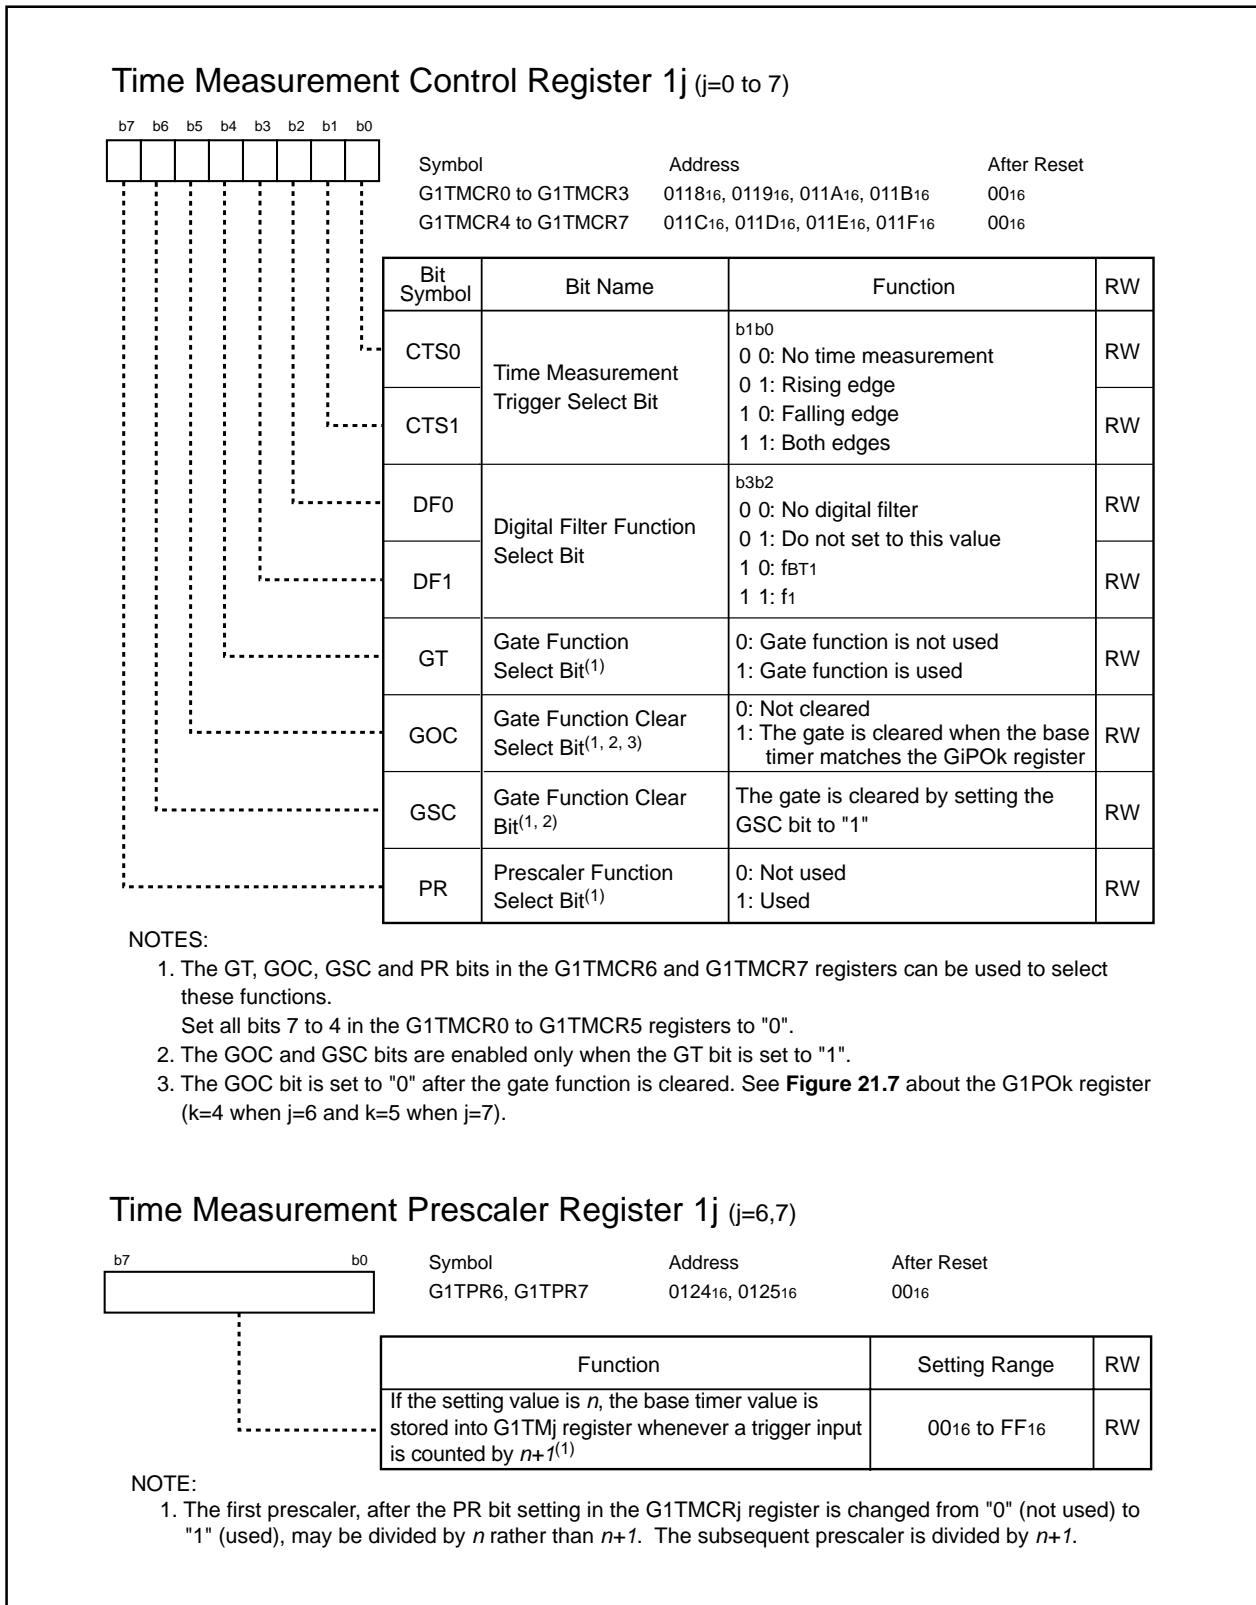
Time Measurement Control Register 1j (j=0 to 7)

b7 b6 b5 b4 b3 b2 b1 b0

| Symbol | Address | After Reset |
|---|---|---|
| G1TMCR0 to G1TMCR3 | $0118_{16}$, $0119_{16}$, $011A_{16}$, $011B_{16}$ | $00_{16}$ |
| G1TMCR4 to G1TMCR7 | $011C_{16}$, $011D_{16}$, $011E_{16}$, $011F_{16}$ | $00_{16}$ |

| Bit Symbol | Bit Name | Function | RW |
|---|---|---|---|
| CTS0 | Time Measurement Trigger Select Bit | b1b0 0 0: No time measurement 0 1: Rising edge | RW |
| CTS1 | | 1 0: Falling edge 1 1: Both edges | RW |
| DF0 | Digital Filter Function Select Bit | b3b2 0 0: No digital filter 0 1: Do not set to this value | RW |
| DF1 | | 1 0: $f_{BT1}$ 1 1: $f_1$ | RW |
| GT | Gate Function Select Bit$^{(1)}$ | 0: Gate function is not used 1: Gate function is used | RW |
| GOC | Gate Function Clear Select Bit$^{(1, 2, 3)}$ | 0: Not cleared 1: The gate is cleared when the base timer matches the GiPOk register | RW |
| GSC | Gate Function Clear Bit$^{(1, 2)}$ | The gate is cleared by setting the GSC bit to "1" | RW |
| PR | Prescaler Function Select Bit$^{(1)}$ | 0: Not used 1: Used | RW |

NOTES:
1. The GT, GOC, GSC and PR bits in the G1TMCR6 and G1TMCR7 registers can be used to select these functions.
Set all bits 7 to 4 in the G1TMCR0 to G1TMCR5 registers to "0".
2. The GOC and GSC bits are enabled only when the GT bit is set to "1".
3. The GOC bit is set to "0" after the gate function is cleared. See Figure 21.7 about the G1POk register (k=4 when j=6 and k=5 when j=7).

Time Measurement Prescaler Register 1j (j=6,7)

b7 b0

| Symbol | Address | After Reset |
|---|---|---|
| G1TPR6, G1TPR7 | $0124_{16}$, $0125_{16}$ | $00_{16}$ |

| Function | Setting Range | RW |
|---|---|---|
| If the setting value is $n$, the base timer value is stored into G1TMj register whenever a trigger input is counted by $n+1^{(1)}$ | $00_{16}$ to $FF_{16}$ | RW |

NOTE:
1. The first prescaler, after the PR bit setting in the G1TMCRj register is changed from "0" (not used) to "1" (used), may be divided by $n$ rather than $n+1$. The subsequent prescaler is divided by $n+1$.